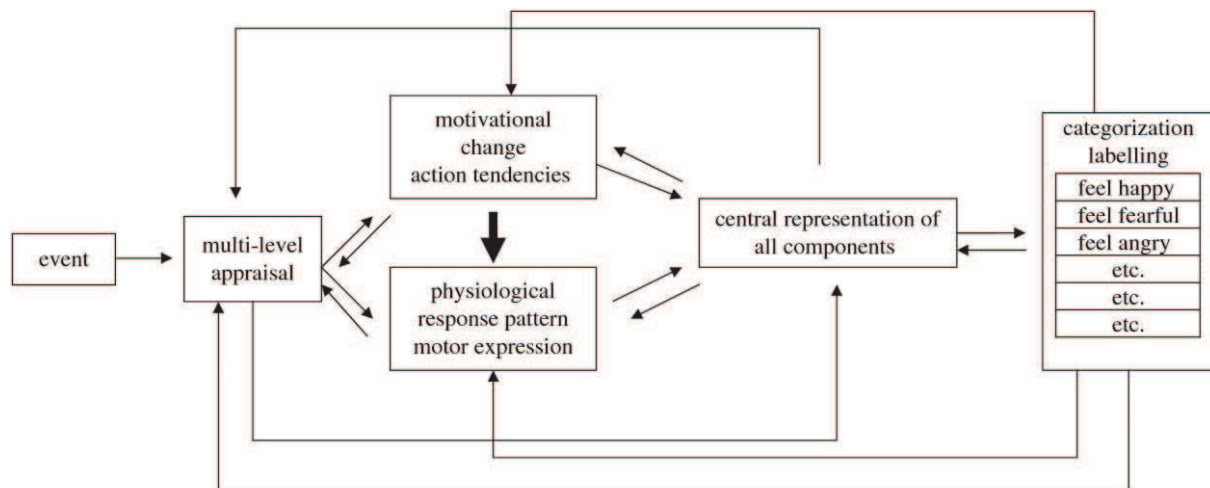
event

multi-level appraisal

motivational change action tendencies

physiological response pattern motor expression

central representation of all components

categorization labelling

| feel happy |
|---|
| feel fearful |
| feel angry |
| etc. |
| etc. |
| etc. |